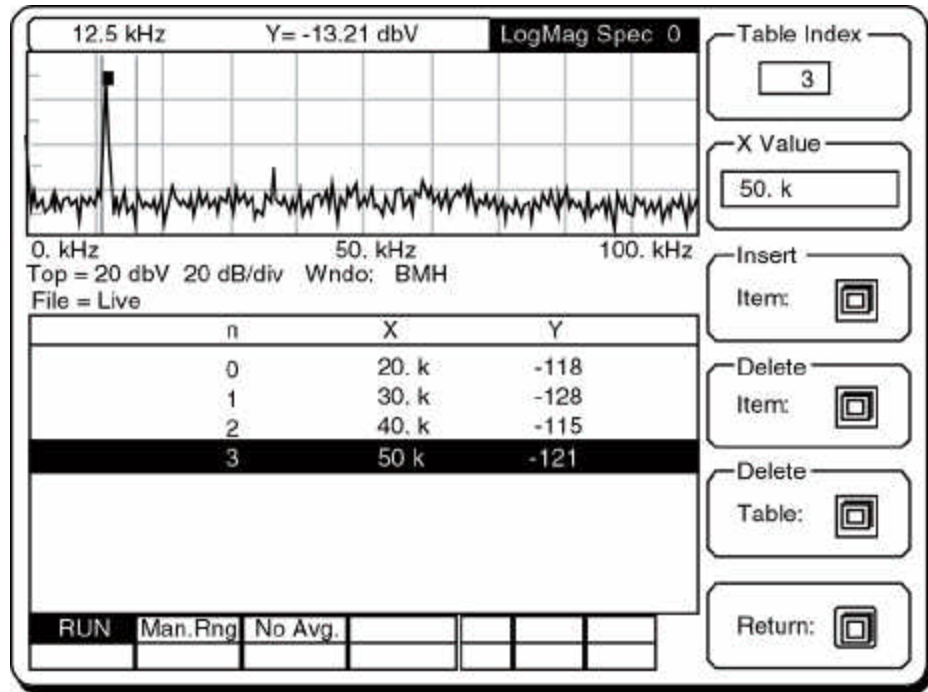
12.5 kHz Y= -13.21 dbV LogMag Spec 0

0. kHz 50. kHz 100. kHz
Top = 20 dbV 20 dB/div Wndo: BMH
File = Live

| n | X | Y |
|---|---|---|
| 0 | 20. k | -118 |
| 1 | 30. k | -128 |
| 2 | 40. k | -115 |
| 3 | 50 k | -121 |

RUN Man.Rng No Avg.

Table Index
3

X Value
50. k

Insert
Item:

Delete
Item:

Delete
Table:

Return: